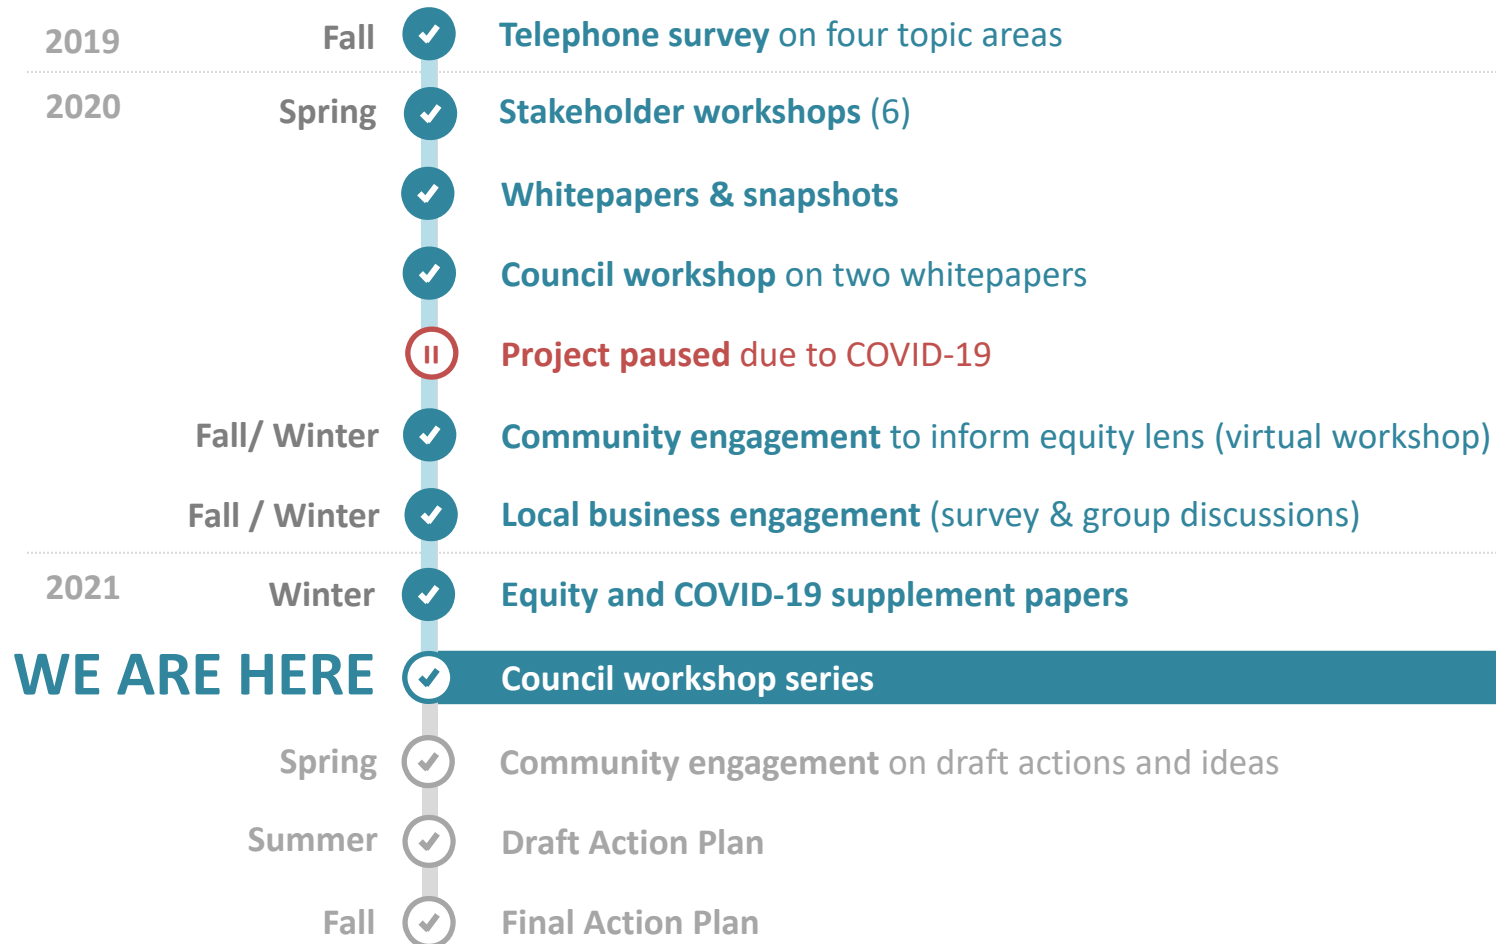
2019 Fall Telephone survey on four topic areas

2020 Spring Stakeholder workshops (6)

Whitepapers & snapshots

Council workshop on two whitepapers

Project paused due to COVID-19

Fall/ Winter Community engagement to inform equity lens (virtual workshop)

Fall / Winter Local business engagement (survey & group discussions)

2021 Winter Equity and COVID-19 supplement papers

WE ARE HERE Council workshop series

Spring Community engagement on draft actions and ideas

Summer Draft Action Plan

Fall Final Action Plan